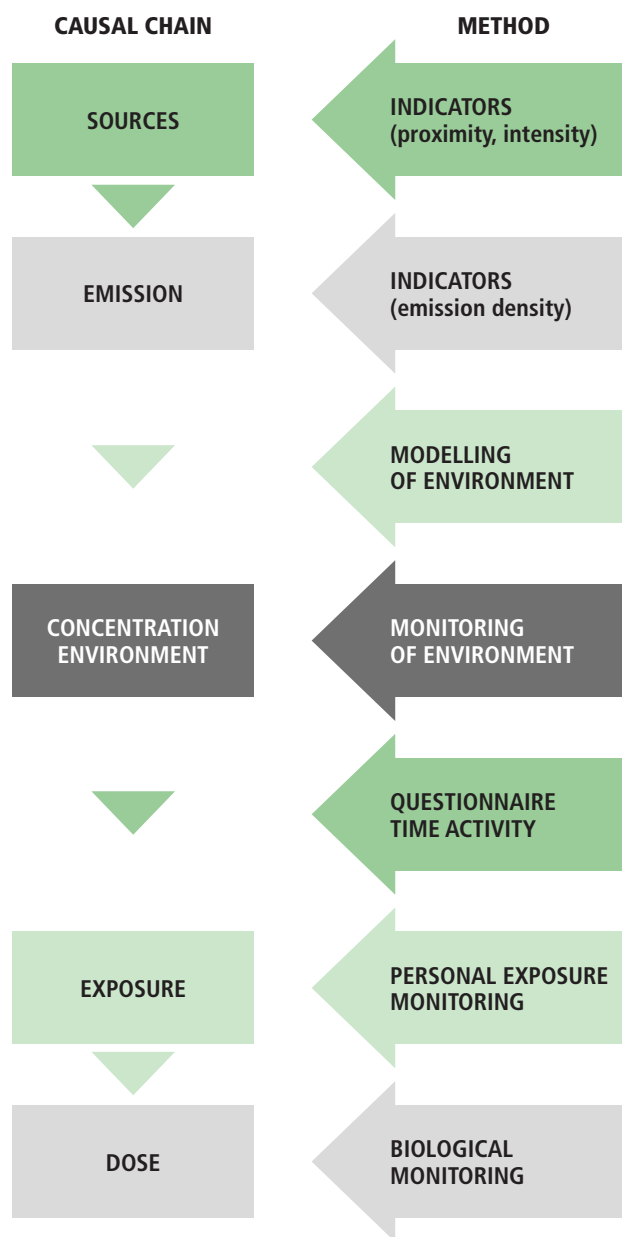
CAUSAL CHAIN

METHOD

SOURCES

INDICATORS (proximity, intensity)

EMISSION

INDICATORS (emission density)

MODELLING OF ENVIRONMENT

CONCENTRATION ENVIRONMENT

MONITORING OF ENVIRONMENT

QUESTIONNAIRE TIME ACTIVITY

EXPOSURE

PERSONAL EXPOSURE MONITORING

DOSE

BIOLOGICAL MONITORING